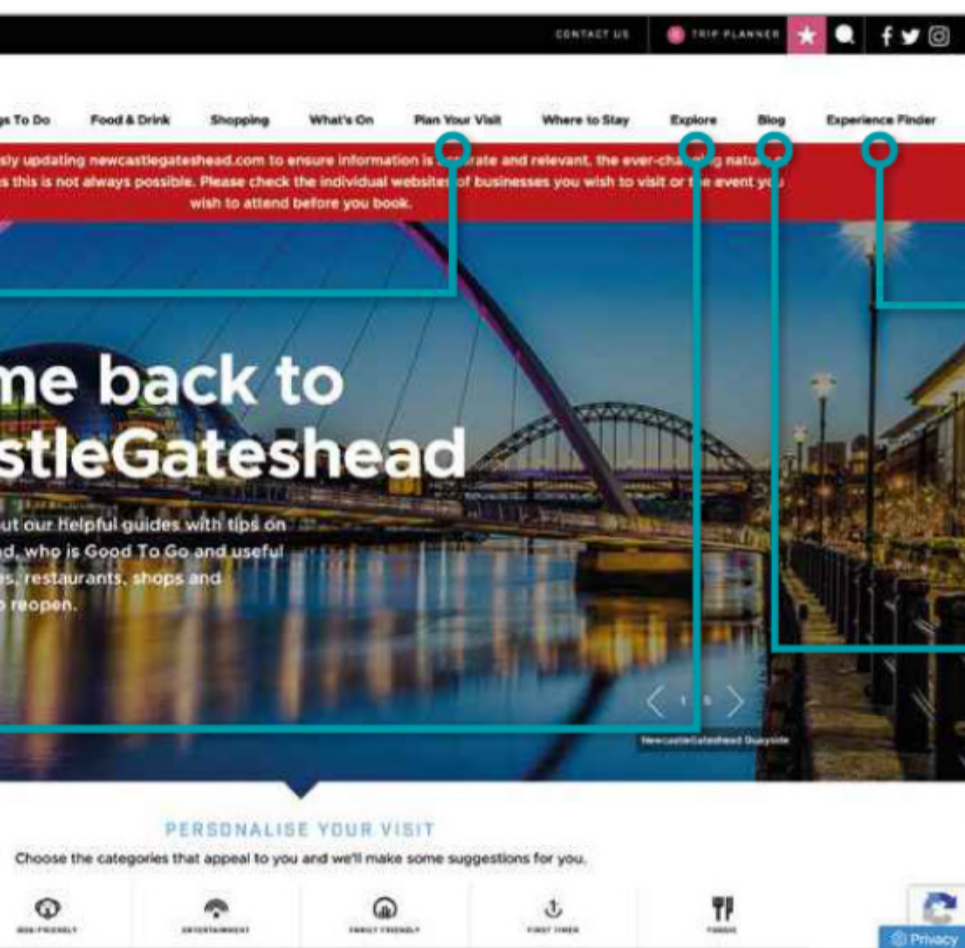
CONTACT US TRIP PLANNER

gs To Do Food & Drink Shopping What's On Plan Your Visit Where to Stay Explore Blog Experience Finder

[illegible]sly updating newcastlegateshead.com to ensure information is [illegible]rate and relevant, the ever-cha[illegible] natu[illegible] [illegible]s this is not always possible. Please check the individual websites of businesses you wish to visit or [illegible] event yo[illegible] wish to attend before you book.

me back to
stleGateshead

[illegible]ut our helpful guides with tips on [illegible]d, who is Good To Go and useful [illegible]s, restaurants, shops and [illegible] reopen.

1 / 6

NewcastleGateshead Quayside

PERSONALISE YOUR VISIT

Choose the categories that appeal to you and we'll make some suggestions for you.

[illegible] ENTERTAINMENT FAMILY FRIENDLY FIRST TIMER FOODIE

Privacy